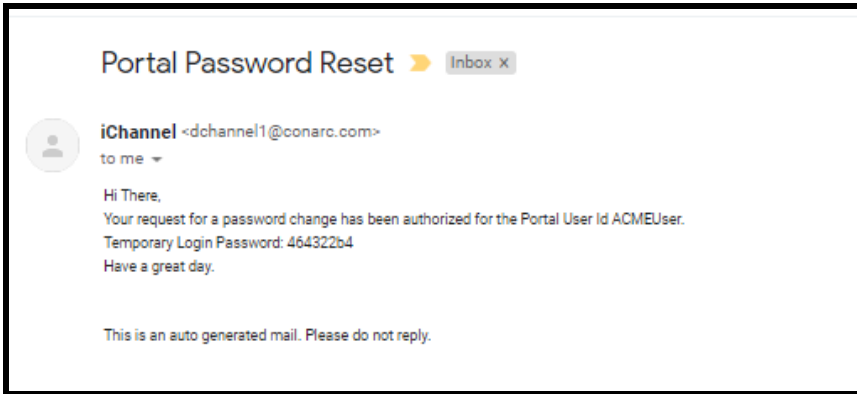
Portal Password Reset Inbox x

iChannel <dchannel1@conarc.com>
to me

Hi There,
Your request for a password change has been authorized for the Portal User Id ACMEUser.
Temporary Login Password: 464322b4
Have a great day.

This is an auto generated mail. Please do not reply.